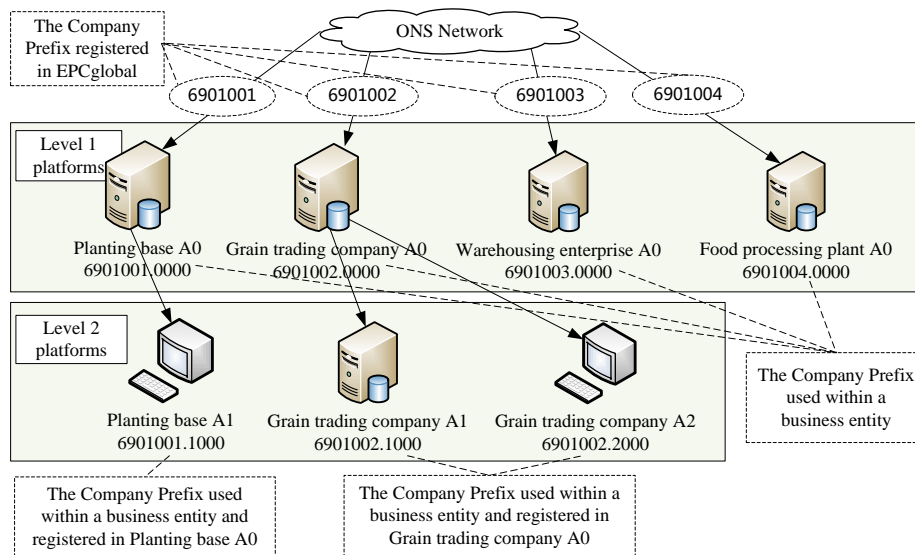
The Company Prefix registered in EPCglobal

ONS Network

6901001

6901002

6901003

6901004

Level 1 platforms

Planting base A0
6901001.0000

Grain trading company A0
6901002.0000

Warehousing enterprise A0
6901003.0000

Food processing plant A0
6901004.0000

Level 2 platforms

Planting base A1
6901001.1000

Grain trading company A1
6901002.1000

Grain trading company A2
6901002.2000

The Company Prefix used within a business entity

The Company Prefix used within a business entity and registered in Planting base A0

The Company Prefix used within a business entity and registered in Grain trading company A0